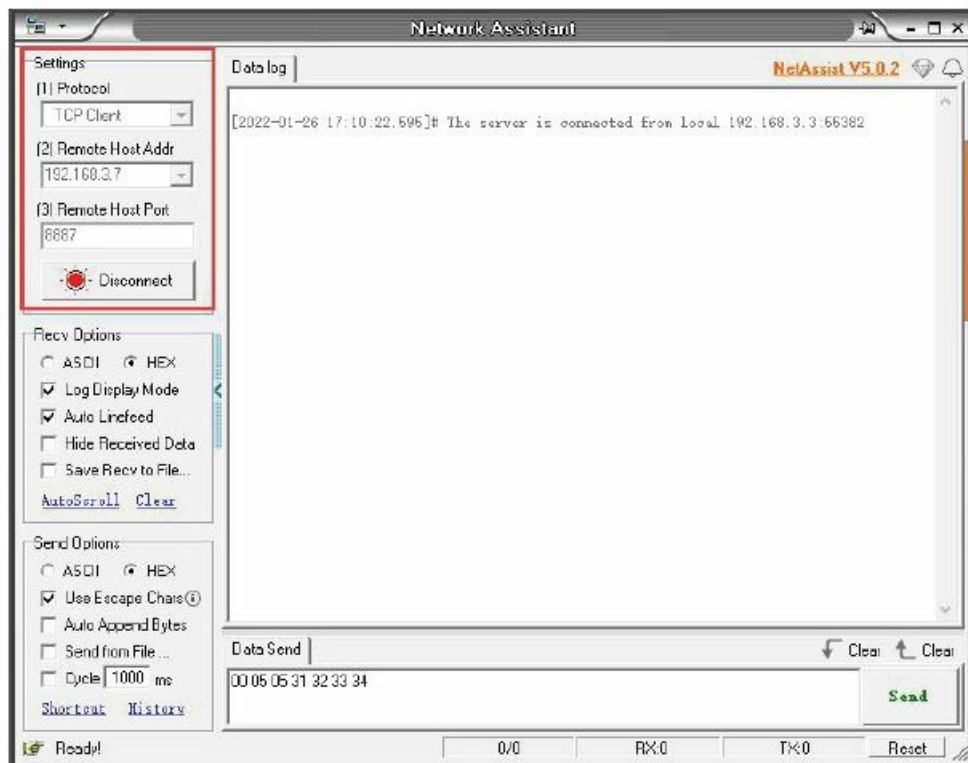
Network Assistant

Settings
(1) Protocol
TCP Client
(2) Remote Host Addr
192.168.3.7
(3) Remote Host Port
8887
Disconnect

Recv Options
ASCII HEX
Log Display Mode
Auto Linefeed
Hide Received Data
Save Recv to File...
AutoScroll Clear

Send Options
ASCII HEX
Use Escape Chars
Auto Append Bytes
Send from File ...
Cycle 1000 ms
Shortcut History

Data log
NetAssist V5.0.2

[2022-01-26 17:10:22.596]# The server is connected from local 192.168.3.3:56382

Data Send
Clear Clear
00 05 05 31 32 33 34
Send

Ready!
0/0
RX:0
TX:0
Reset